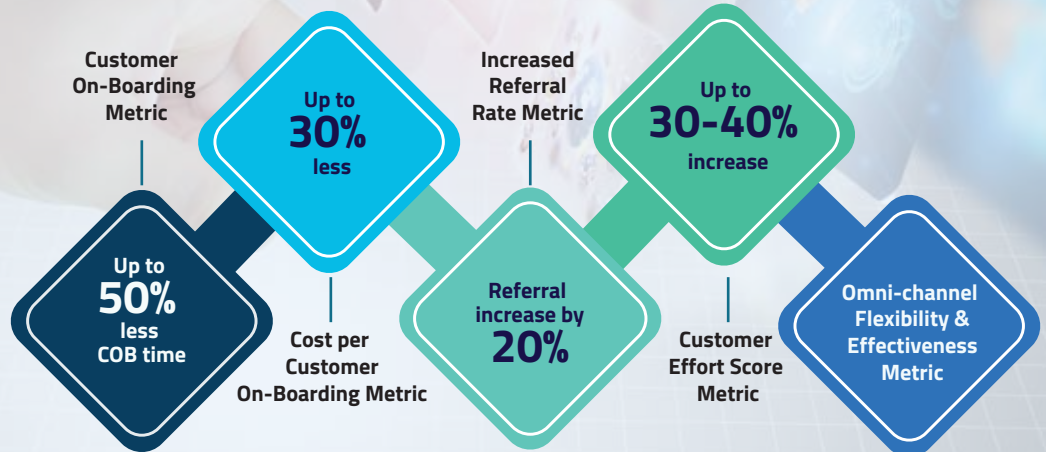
Customer On-Boarding Metric

Up to 50% less COB time

Up to 30% less

Cost per Customer On-Boarding Metric

Increased Referral Rate Metric

Referral increase by 20%

Up to 30-40% increase

Customer Effort Score Metric

Omni-channel Flexibility & Effectiveness Metric